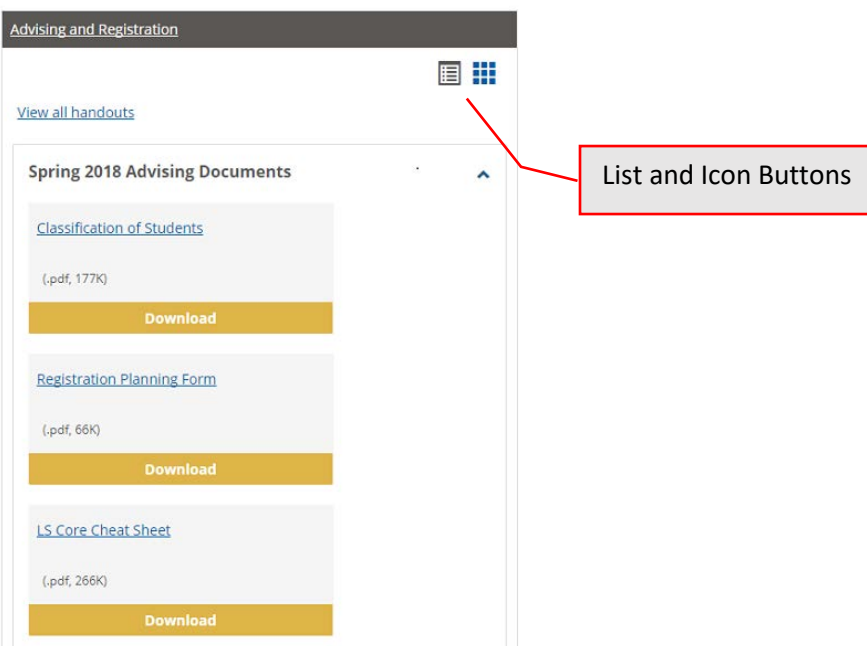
Advising and Registration

View all handouts

List and Icon Buttons

Spring 2018 Advising Documents

Classification of Students

(.pdf, 177K)

Download

Registration Planning Form

(.pdf, 66K)

Download

LS Core Cheat Sheet

(.pdf, 266K)

Download